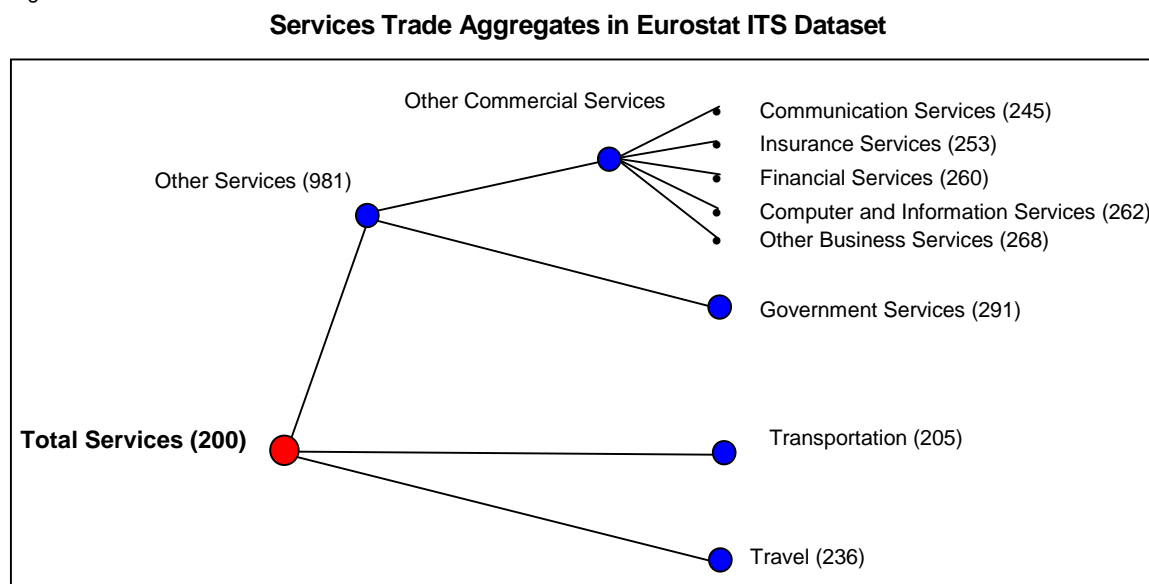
Services Trade Aggregates in Eurostat ITS Dataset

Other Commercial Services

Communication Services (245)
Insurance Services (253)
Financial Services (260)
Computer and Information Services (262)
Other Business Services (268)

Other Services (981)

Government Services (291)

Total Services (200)

Transportation (205)

Travel (236)